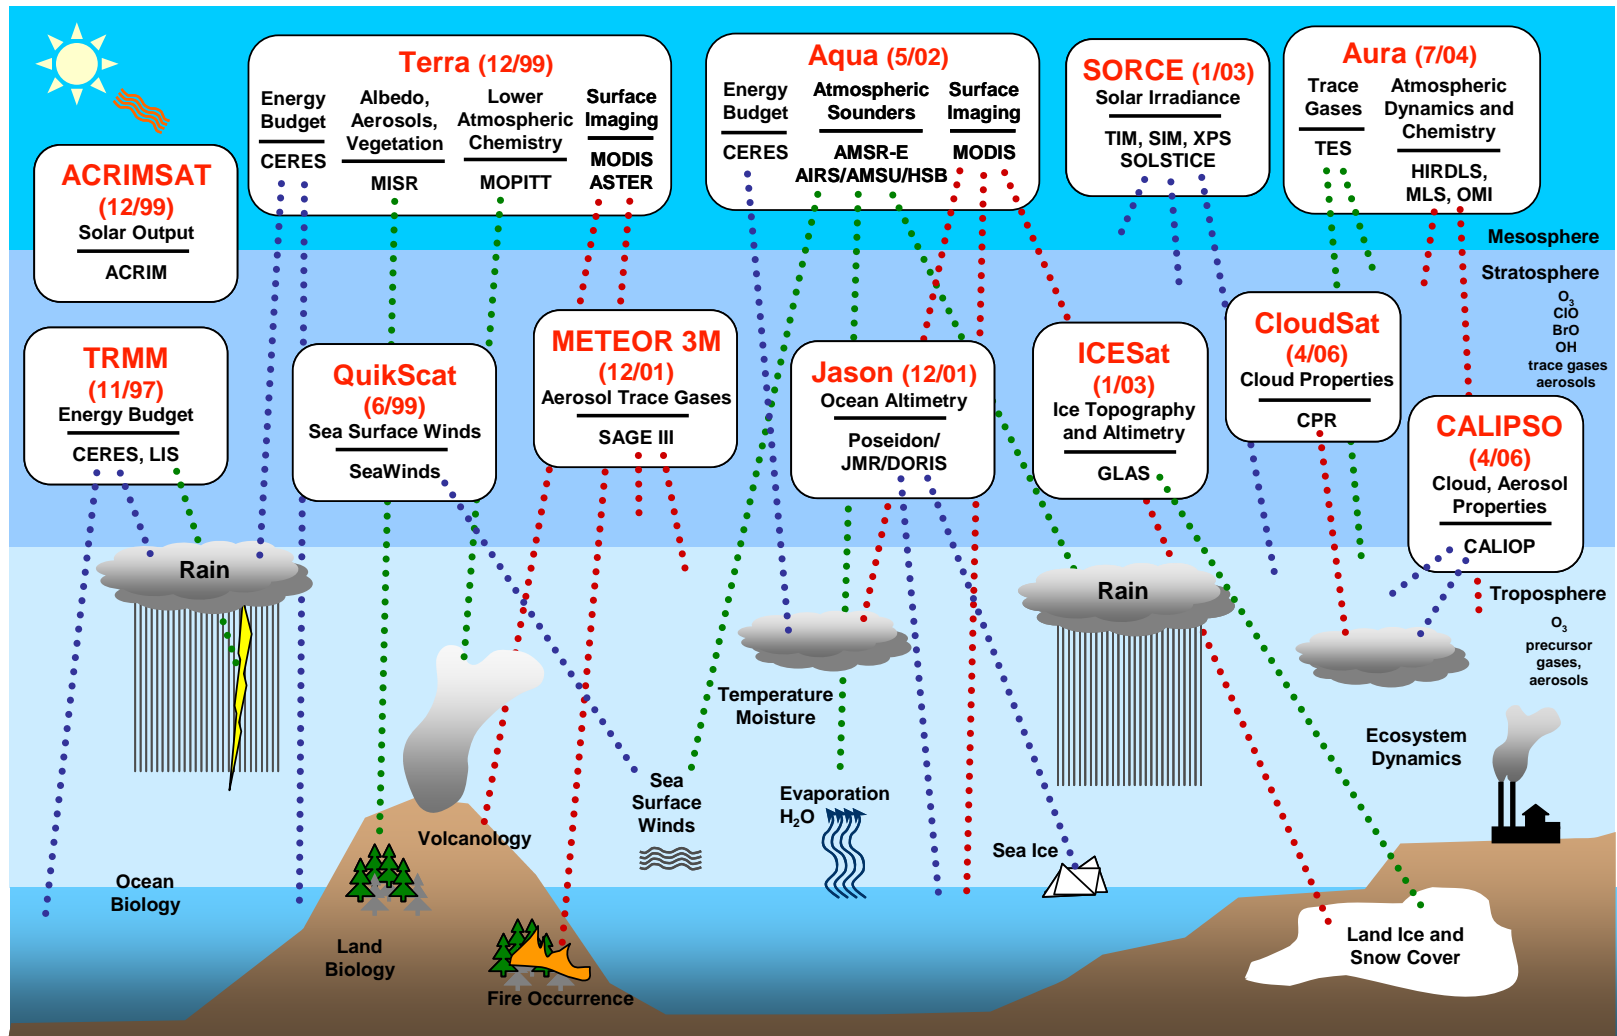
ACRIMSAT (12/99)
Solar Output
ACRIM

Terra (12/99)
Energy Budget
CERES
Albedo, Aerosols, Vegetation
MISR
Lower Atmospheric Chemistry
MOPITT
Surface Imaging
MODIS ASTER

Aqua (5/02)
Energy Budget
CERES
Atmospheric Sounders
AMSR-E AIRS/AMSU/HSB
Surface Imaging
MODIS

SORCE (1/03)
Solar Irradiance
TIM, SIM, XPS SOLSTICE

Aura (7/04)
Trace Gases
TES
Atmospheric Dynamics and Chemistry
HIRDLS, MLS, OMI

Mesosphere
Stratosphere
$O_3$
ClO
BrO
OH
trace gases
aerosols

TRMM (11/97)
Energy Budget
CERES, LIS

QuikScat (6/99)
Sea Surface Winds
SeaWinds

METEOR 3M (12/01)
Aerosol Trace Gases
SAGE III

Jason (12/01)
Ocean Altimetry
Poseidon/ JMR/DORIS

ICESat (1/03)
Ice Topography and Altimetry
GLAS

CloudSat (4/06)
Cloud Properties
CPR

CALIPSO (4/06)
Cloud, Aerosol Properties
CALIOP

Troposphere
$O_3$
precursor gases, aerosols

Rain
Rain
Temperature Moisture
Sea Surface Winds
Evaporation $H_2O$
Sea Ice
Ecosystem Dynamics
Volcanology
Ocean Biology
Land Biology
Fire Occurrence
Land Ice and Snow Cover